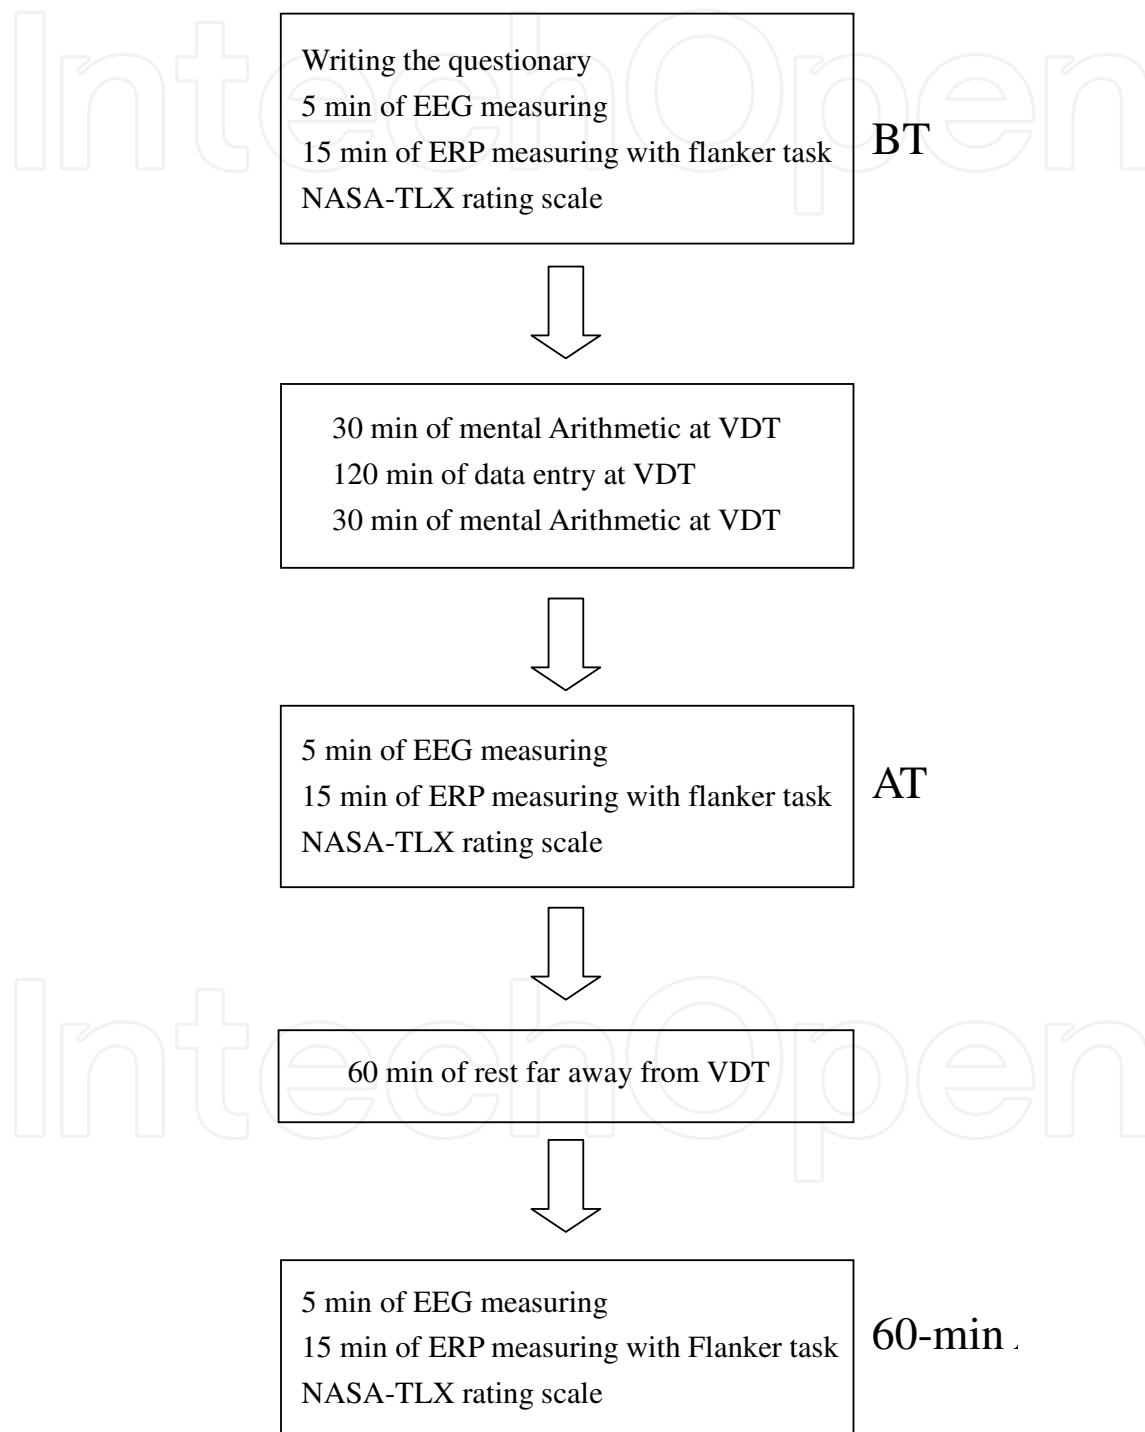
IntechOpen

Writing the questionary
5 min of EEG measuring
15 min of ERP measuring with flanker task
NASA-TLX rating scale

BT

30 min of mental Arithmetic at VDT
120 min of data entry at VDT
30 min of mental Arithmetic at VDT

5 min of EEG measuring
15 min of ERP measuring with flanker task
NASA-TLX rating scale

AT

IntechOpen

60 min of rest far away from VDT

5 min of EEG measuring
15 min of ERP measuring with Flanker task
NASA-TLX rating scale

60-min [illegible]